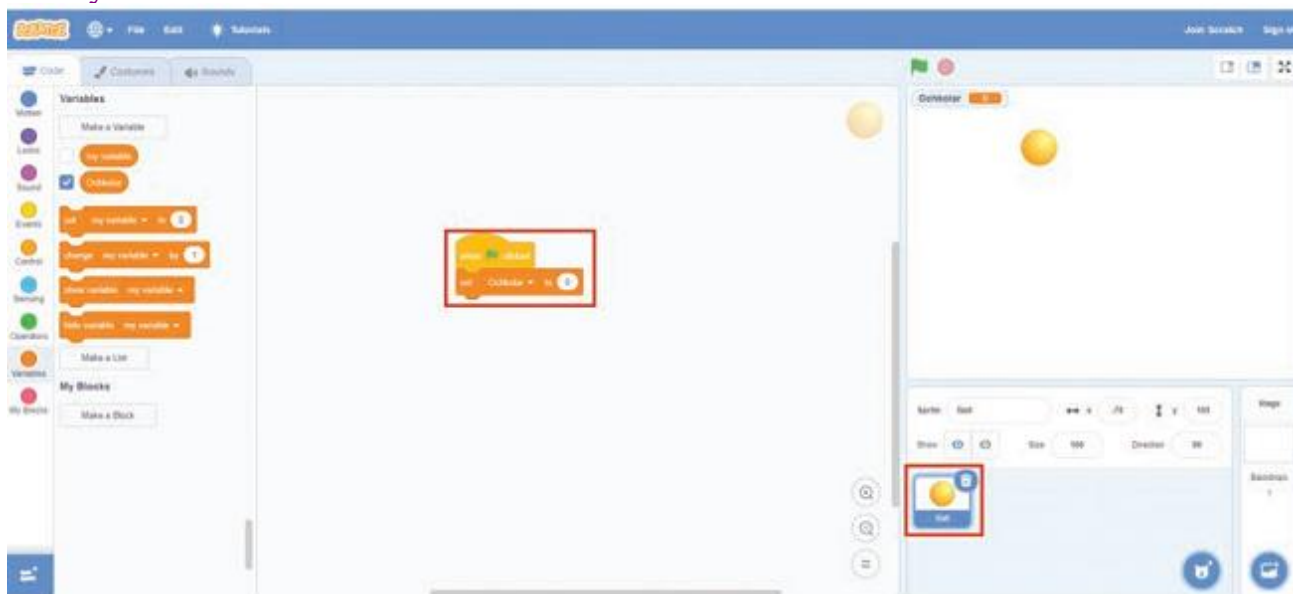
File Edit Tutorials Join Scratch Sign in

Code Costumes Sounds

Motion Looks Sound Events Control Sensing Operators Variables My Blocks

Variables

Make a Variable

my variable

Ochkolar

set my variable to 0

change my variable by 1

show variable my variable

hide variable my variable

Make a List

My Blocks

Make a Block

when clicked

set Ochkolar to 0

Ochkolar 0

Sprite Ball x -70 y 100

Show Size 100 Direction 90

Ball

Stage

Backdrops 1